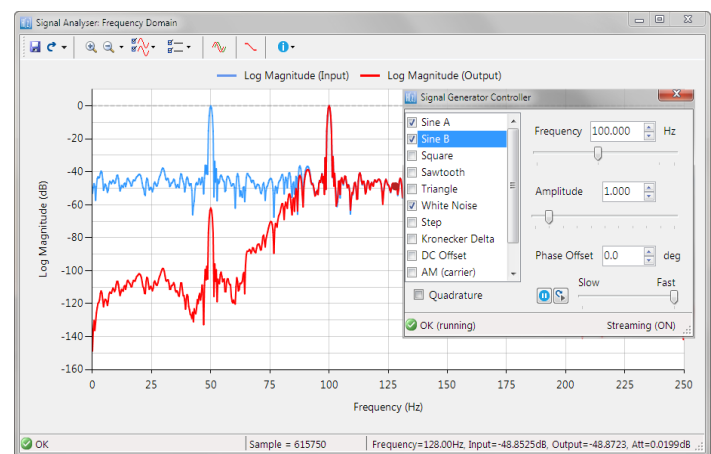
Signal Analyser: Frequency Domain

Log Magnitude (Input)
Log Magnitude (Output)

Log Magnitude (dB)
0
-20
-40
-60
-80
-100
-120
-140
-160
0
25
50
75
100
125
150
175
200
225
250
Frequency (Hz)

Signal Generator Controller
Sine A
Sine B
Square
Sawtooth
Triangle
White Noise
Step
Kronecker Delta
DC Offset
AM (carrier)
Quadrature
Frequency 100.000 Hz
Amplitude 1.000
Phase Offset 0.0 deg
Slow
Fast
OK (running)
Streaming (ON)

OK
Sample = 615750
Frequency=128.00Hz, Input=-48.8525dB, Output=-48.8723, Att=0.0199dB